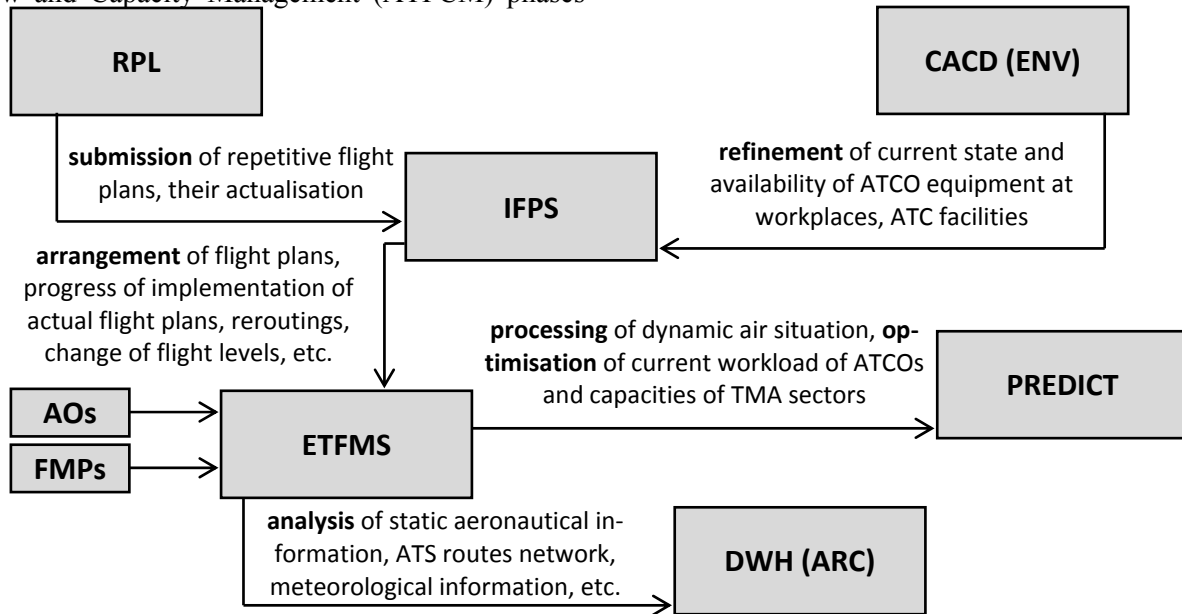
w and Capacity Management (ATFCM) phases

RPL

CACD (ENV)

**submission** of repetitive flight plans, their actualisation

**refinement** of current state and availability of ATCO equipment at workplaces, ATC facilities

IFPS

**arrangement** of flight plans, progress of implementation of actual flight plans, reroutings, change of flight levels, etc.

**processing** of dynamic air situation, **optimisation** of current workload of ATCOs and capacities of TMA sectors

PREDICT

AOs

ETFMS

FMPs

**analysis** of static aeronautical information, ATS routes network, meteorological information, etc.

DWH (ARC)